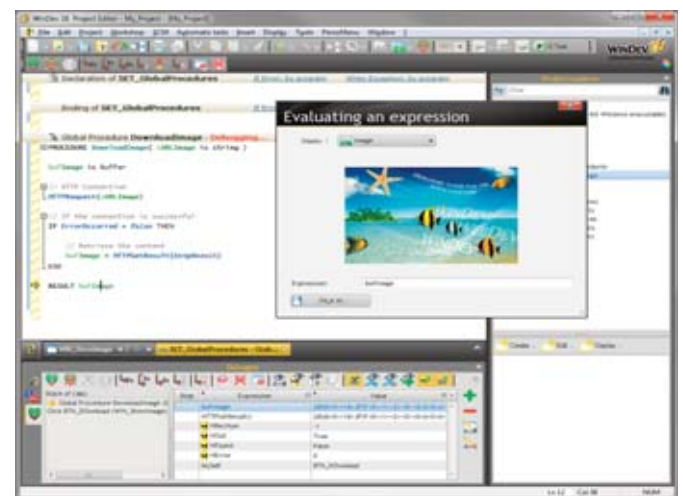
WinDev 18 Project Editor - My_Project - [My_Project]

File Edit Project Workshop SCM Automatic tasks Insert Display Tools PerformMenu Window

WINDEV

Declaration of SET_GlobalProcedures

Ending of SET_GlobalProcedures

Global Procedure DownloadImage - Debugging

PROCEDURE DownloadImage(sURLImage is string)

bufImage is Buffer

// HTTP Connection
HTTPRequest(sURLImage)

// If the connection is successful
IF ErrorOccurred = False THEN

// Retrieve the content
bufImage = HTTPGetResult(httpResult)

END

RESULT bufImage

Evaluating an expression

Display : Image

Expression bufImage

Edit as...

Debugger

| Step | Expression | Value |
|---|---|---|
| | bufImage | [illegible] |
| | HTTPGetResult() | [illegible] |
| | MyWindow | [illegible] |
| | HTTP | True |
| | HFound | False |
| | HError | 0 |
| | MySelf | WIN_HDownload |

Create Edit Delete

Ln 12 Col 38 NUM